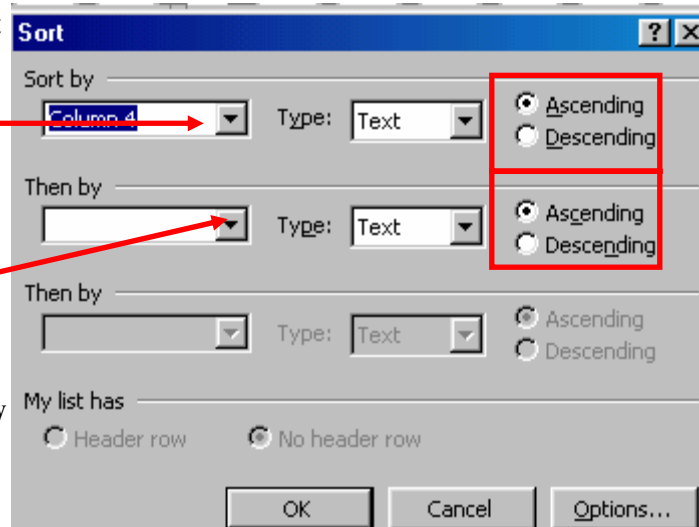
Sort

?

Sort by

Column 4

Type: Text

Ascending

Descending

Then by

Type: Text

Ascending

Descending

Then by

Type: Text

Ascending

Descending

My list has

Header row

No header row

OK

Cancel

Options...